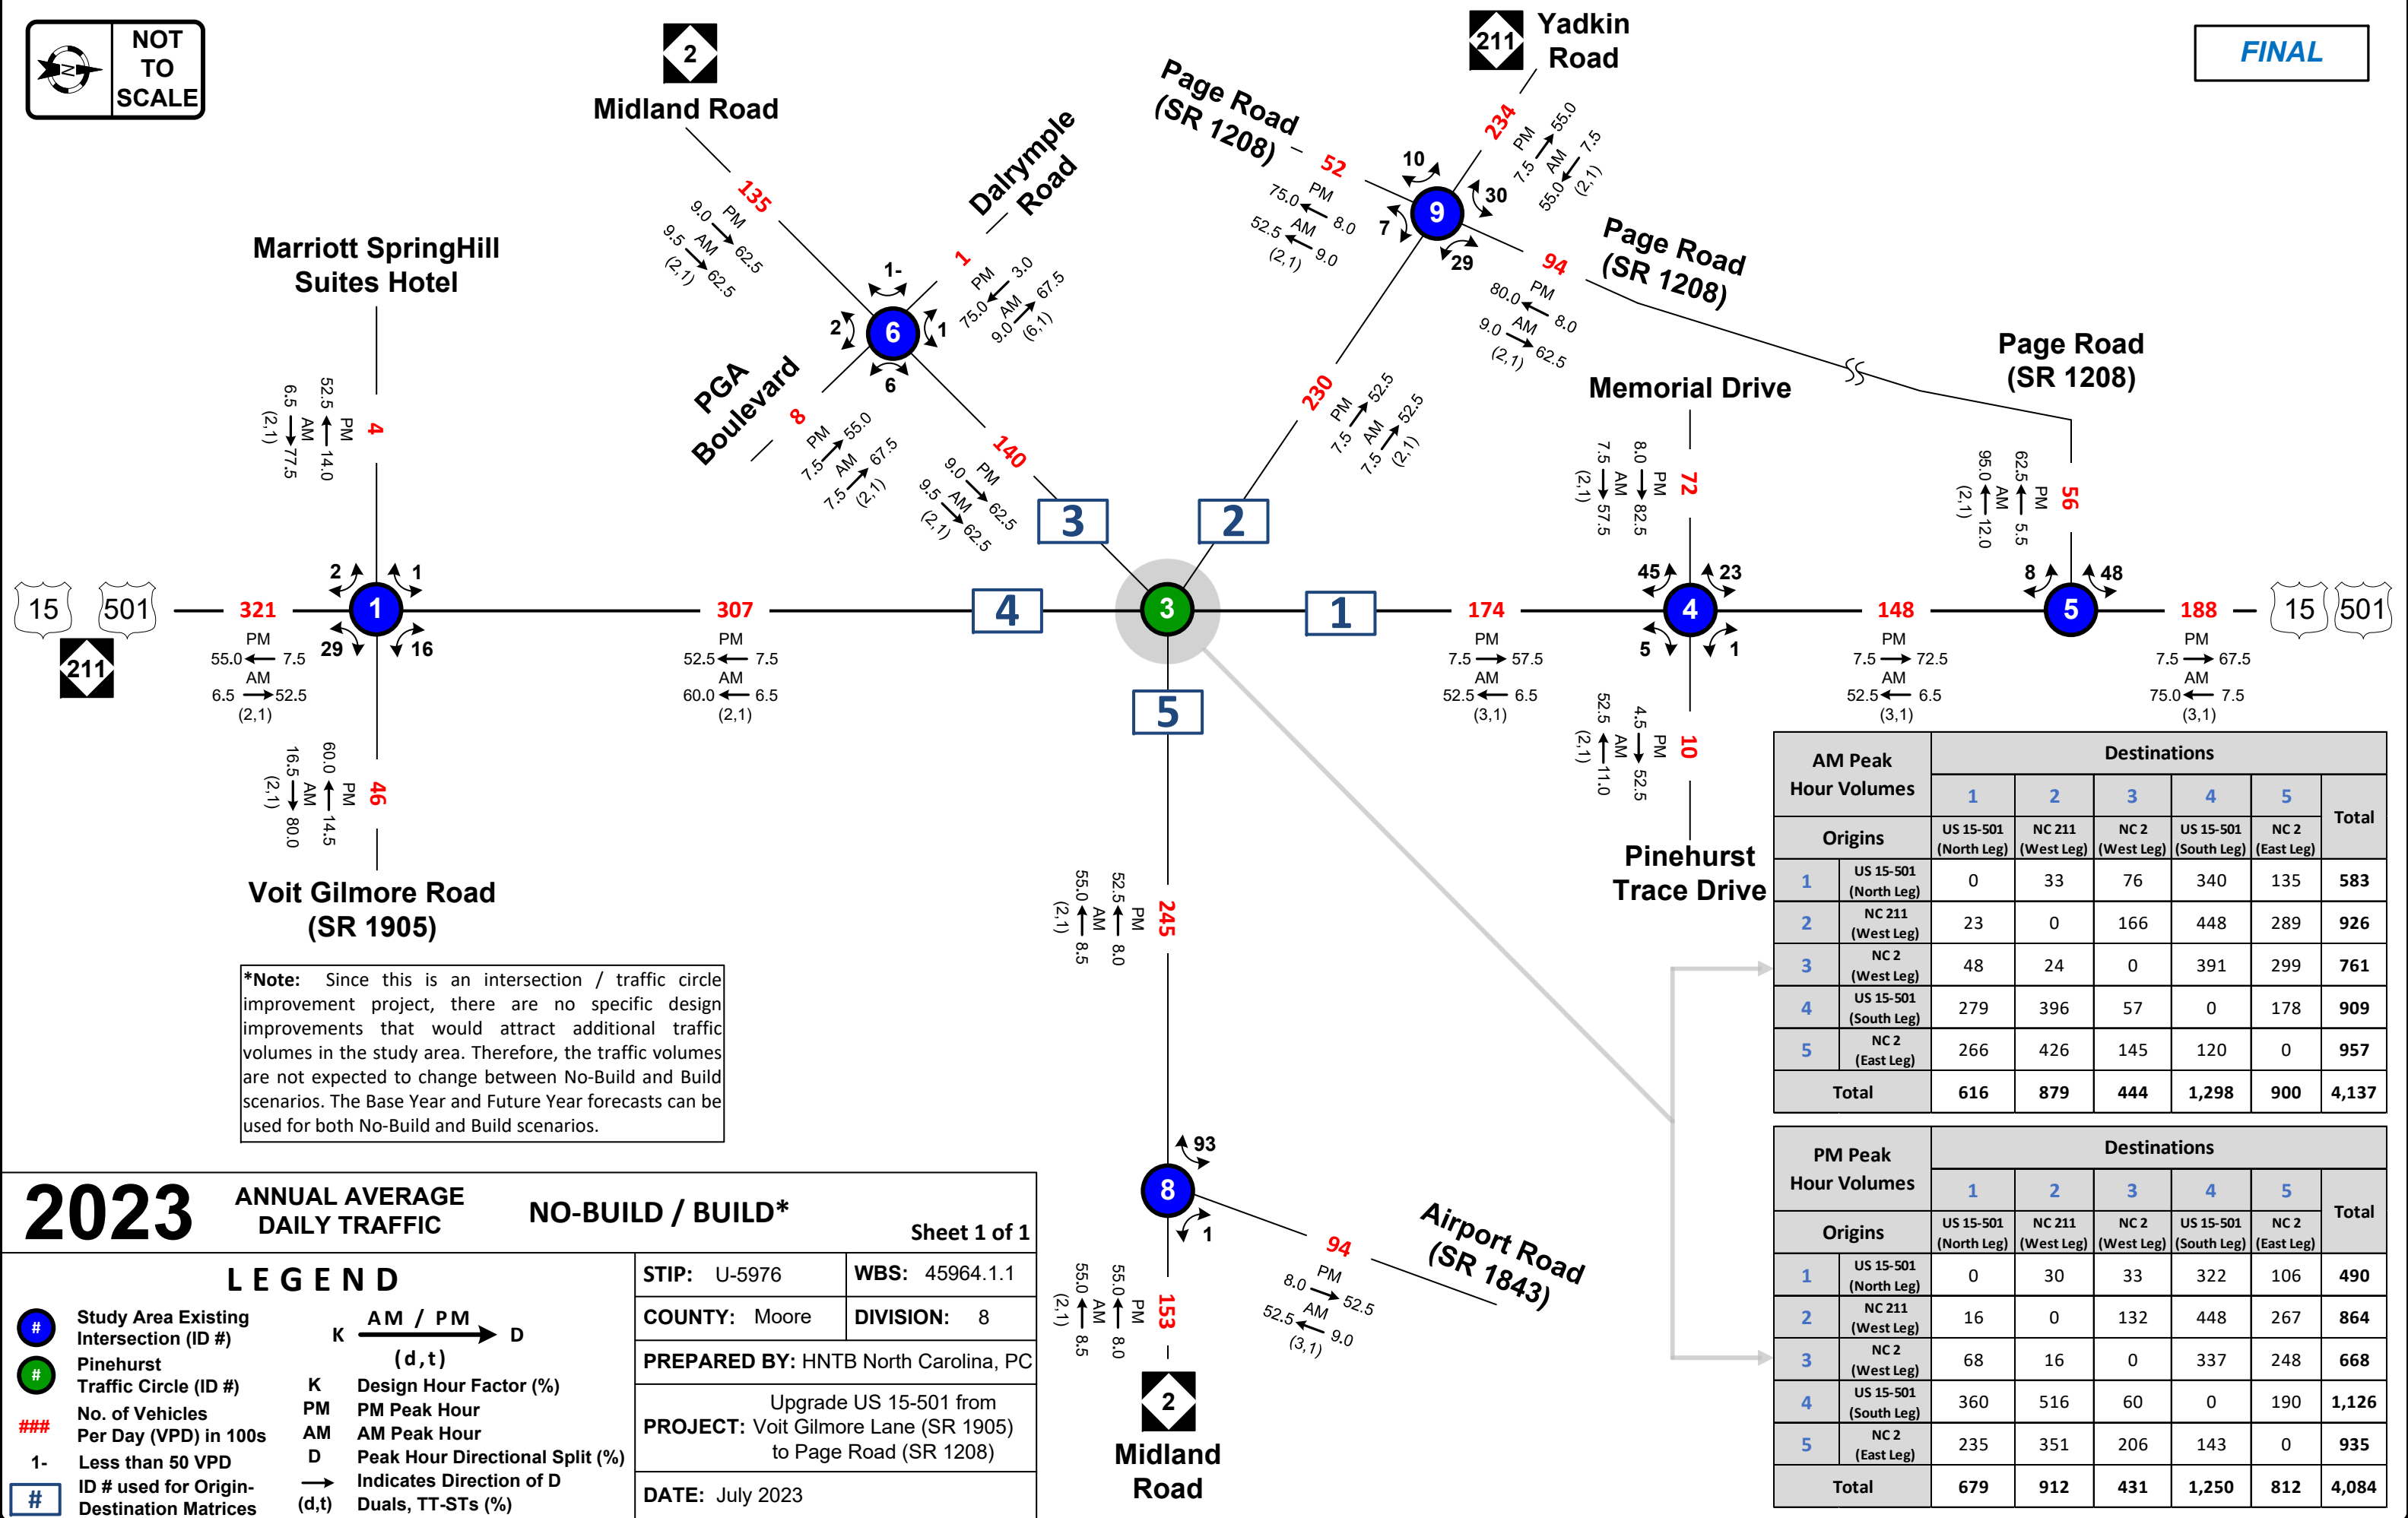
NOT TO SCALE

2 Midland Road

211 Yadkin Road

FINAL

Page Road (SR 1208)

Dalrymple Road

Marriott SpringHill Suites Hotel

135 PM 9.0 62.5 AM 9.5 62.5 (2,1)

1- 2 6 1 6

1 PM 75.0 3.0 AM 9.0 67.5 (6,1)

52 PM 75.0 8.0 AM 52.5 9.0 (2,1)

10 9 30 7 29

234 PM 7.5 55.0 AM 55.0 7.5 (2,1)

Page Road (SR 1208)

94 PM 80.0 8.0 AM 9.0 62.5 (2,1)

Page Road (SR 1208)

Memorial Drive

PGA Boulevard

8 PM 7.5 55.0 AM 7.5 67.5 (2,1)

140 PM 9.0 62.5 AM 9.5 62.5 (2,1)

230 PM 7.5 52.5 AM 7.5 52.5 (2,1)

4 PM 52.5 14.0 AM 6.5 77.5 (2,1)

72 PM 8.0 82.5 AM 7.5 57.5 (2,1)

56 PM 62.5 5.5 AM 95.0 12.0 (2,1)

3 2

15 501 211

321 PM 55.0 7.5 AM 6.5 52.5 (2,1)

2 1 1 29 16

307 PM 52.5 7.5 AM 60.0 6.5 (2,1)

4 3 1 5

174 PM 7.5 57.5 AM 52.5 6.5 (3,1)

45 23 4 5 1

148 PM 7.5 72.5 AM 52.5 6.5 (3,1)

8 48 5

188 PM 7.5 67.5 AM 75.0 7.5 (3,1)

15 501

46 PM 60.0 14.5 AM 16.5 80.0 (2,1)

10 PM 4.5 52.5 AM 52.5 11.0 (2,1)

Voit Gilmore Road (SR 1905)

Pinehurst Trace Drive

245 PM 52.5 8.0 AM 55.0 8.5 (2,1)

| AM Peak Hour Volumes | | Destinations 1 US 15-501 (North Leg) | 2 NC 211 (West Leg) | 3 NC 2 (West Leg) | 4 US 15-501 (South Leg) | 5 NC 2 (East Leg) | Total |
|---|---|---|---|---|---|---|---|
| Origins | | | | | | | |
| 1 | US 15-501 (North Leg) | 0 | 33 | 76 | 340 | 135 | 583 |
| 2 | NC 211 (West Leg) | 23 | 0 | 166 | 448 | 289 | 926 |
| 3 | NC 2 (West Leg) | 48 | 24 | 0 | 391 | 299 | 761 |
| 4 | US 15-501 (South Leg) | 279 | 396 | 57 | 0 | 178 | 909 |
| 5 | NC 2 (East Leg) | 266 | 426 | 145 | 120 | 0 | 957 |
| Total | | 616 | 879 | 444 | 1,298 | 900 | 4,137 |

*Note: Since this is an intersection / traffic circle improvement project, there are no specific design improvements that would attract additional traffic volumes in the study area. Therefore, the traffic volumes are not expected to change between No-Build and Build scenarios. The Base Year and Future Year forecasts can be used for both No-Build and Build scenarios.

93 8 1

94 PM 8.0 52.5 AM 52.5 9.0 (3,1)

Airport Road (SR 1843)

153 PM 55.0 8.0 AM 55.0 8.5 (2,1)

2 Midland Road

| PM Peak Hour Volumes | | Destinations 1 US 15-501 (North Leg) | 2 NC 211 (West Leg) | 3 NC 2 (West Leg) | 4 US 15-501 (South Leg) | 5 NC 2 (East Leg) | Total |
|---|---|---|---|---|---|---|---|
| Origins | | | | | | | |
| 1 | US 15-501 (North Leg) | 0 | 30 | 33 | 322 | 106 | 490 |
| 2 | NC 211 (West Leg) | 16 | 0 | 132 | 448 | 267 | 864 |
| 3 | NC 2 (West Leg) | 68 | 16 | 0 | 337 | 248 | 668 |
| 4 | US 15-501 (South Leg) | 360 | 516 | 60 | 0 | 190 | 1,126 |
| 5 | NC 2 (East Leg) | 235 | 351 | 206 | 143 | 0 | 935 |
| Total | | 679 | 912 | 431 | 1,250 | 812 | 4,084 |

2023 ANNUAL AVERAGE DAILY TRAFFIC NO-BUILD / BUILD* Sheet 1 of 1

LEGEND

# Study Area Existing Intersection (ID #)
# Pinehurst Traffic Circle (ID #)
### No. of Vehicles Per Day (VPD) in 100s
1- Less than 50 VPD
# ID # used for Origin-Destination Matrices

K AM / PM D (d,t)
K Design Hour Factor (%)
PM PM Peak Hour
AM AM Peak Hour
D Peak Hour Directional Split (%)
Indicates Direction of D
(d,t) Duals, TT-STs (%)

STIP: U-5976 | WBS: 45964.1.1
COUNTY: Moore | DIVISION: 8
PREPARED BY: HNTB North Carolina, PC
PROJECT: Upgrade US 15-501 from Voit Gilmore Lane (SR 1905) to Page Road (SR 1208)
DATE: July 2023